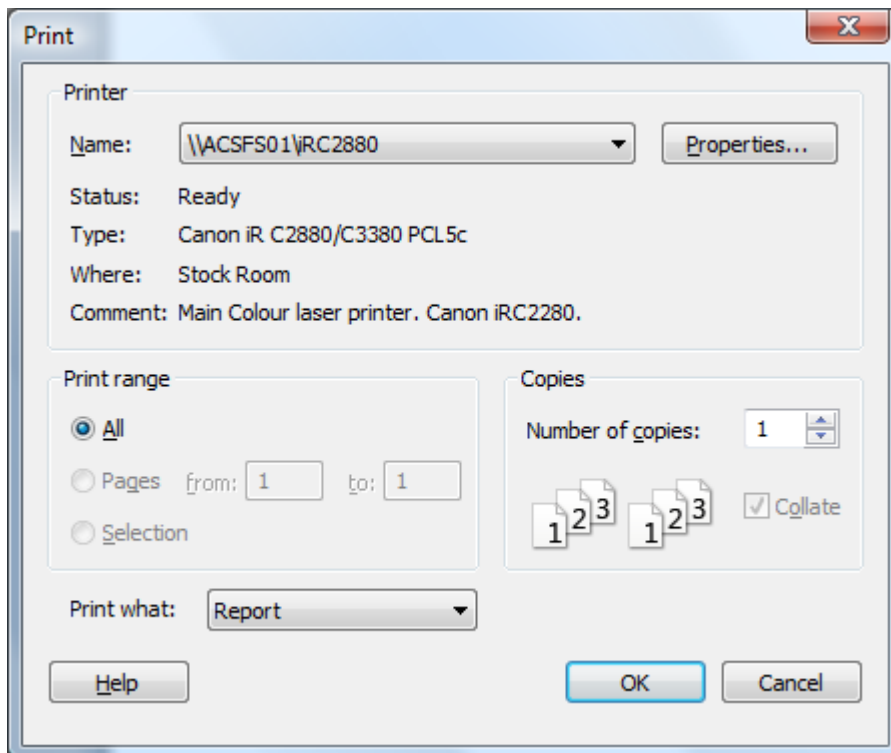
Print

Printer

Name: \\ACSFS01\iRC2880

Properties...

Status: Ready

Type: Canon iR C2880/C3380 PCL5c

Where: Stock Room

Comment: Main Colour laser printer. Canon iRC2280.

Print range

All

Pages from: 1 to: 1

Selection

Copies

Number of copies: 1

1 2 3 1 2 3

Collate

Print what: Report

Help

OK

Cancel